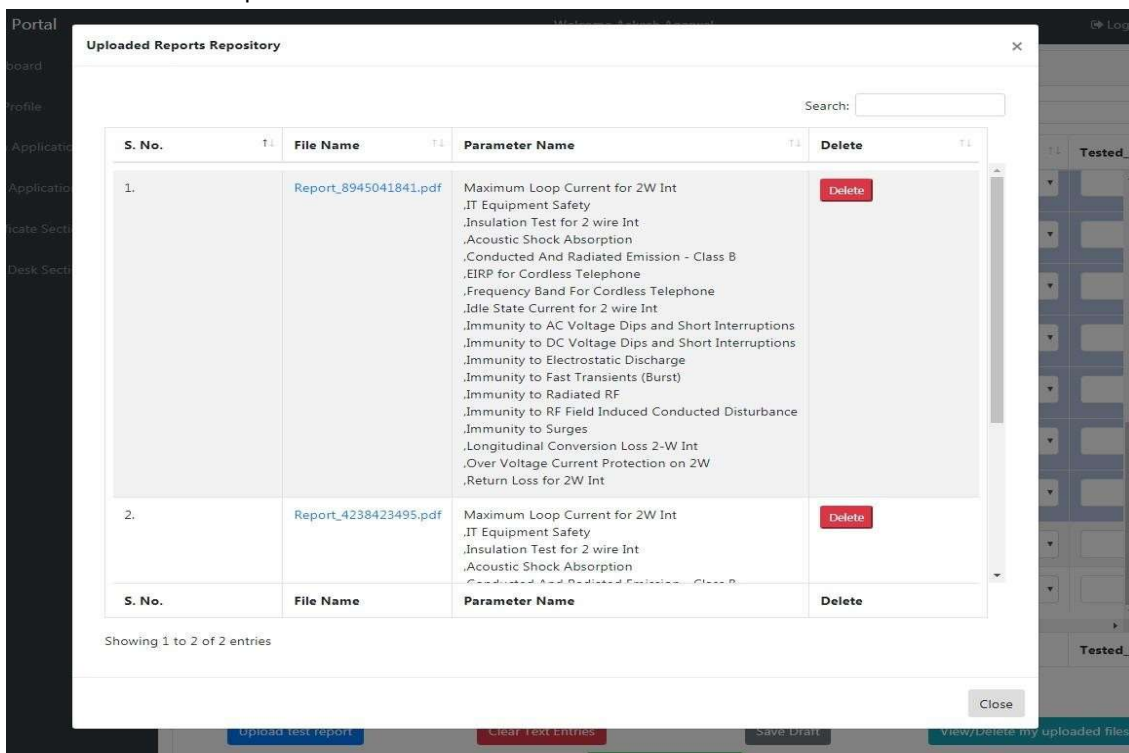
Portal

board

Profile

Applicatio

Applicatio

ficate Secti

Desk Secti

Log

Uploaded Reports Repository

×

Search:

| S. No. | File Name | Parameter Name | Delete |
|---|---|---|---|
| 1. | Report_8945041841.pdf | Maximum Loop Current for 2W Int ,IT Equipment Safety ,Insulation Test for 2 wire Int ,Acoustic Shock Absorption ,Conducted And Radiated Emission - Class B ,EIRP for Cordless Telephone ,Frequency Band For Cordless Telephone ,Idle State Current for 2 wire Int ,Immunity to AC Voltage Dips and Short Interruptions ,Immunity to DC Voltage Dips and Short Interruptions ,Immunity to Electrostatic Discharge ,Immunity to Fast Transients (Burst) ,Immunity to Radiated RF ,Immunity to RF Field Induced Conducted Disturbance ,Immunity to Surges ,Longitudinal Conversion Loss 2-W Int ,Over Voltage Current Protection on 2W ,Return Loss for 2W Int | Delete |
| 2. | Report_4238423495.pdf | Maximum Loop Current for 2W Int ,IT Equipment Safety ,Insulation Test for 2 wire Int ,Acoustic Shock Absorption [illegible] | Delete |
| S. No. | File Name | Parameter Name | Delete |

Showing 1 to 2 of 2 entries

Close

Tested_

Tested_

Upload test report

Clear Text Entries

Save Draft

View/Delete my uploaded files